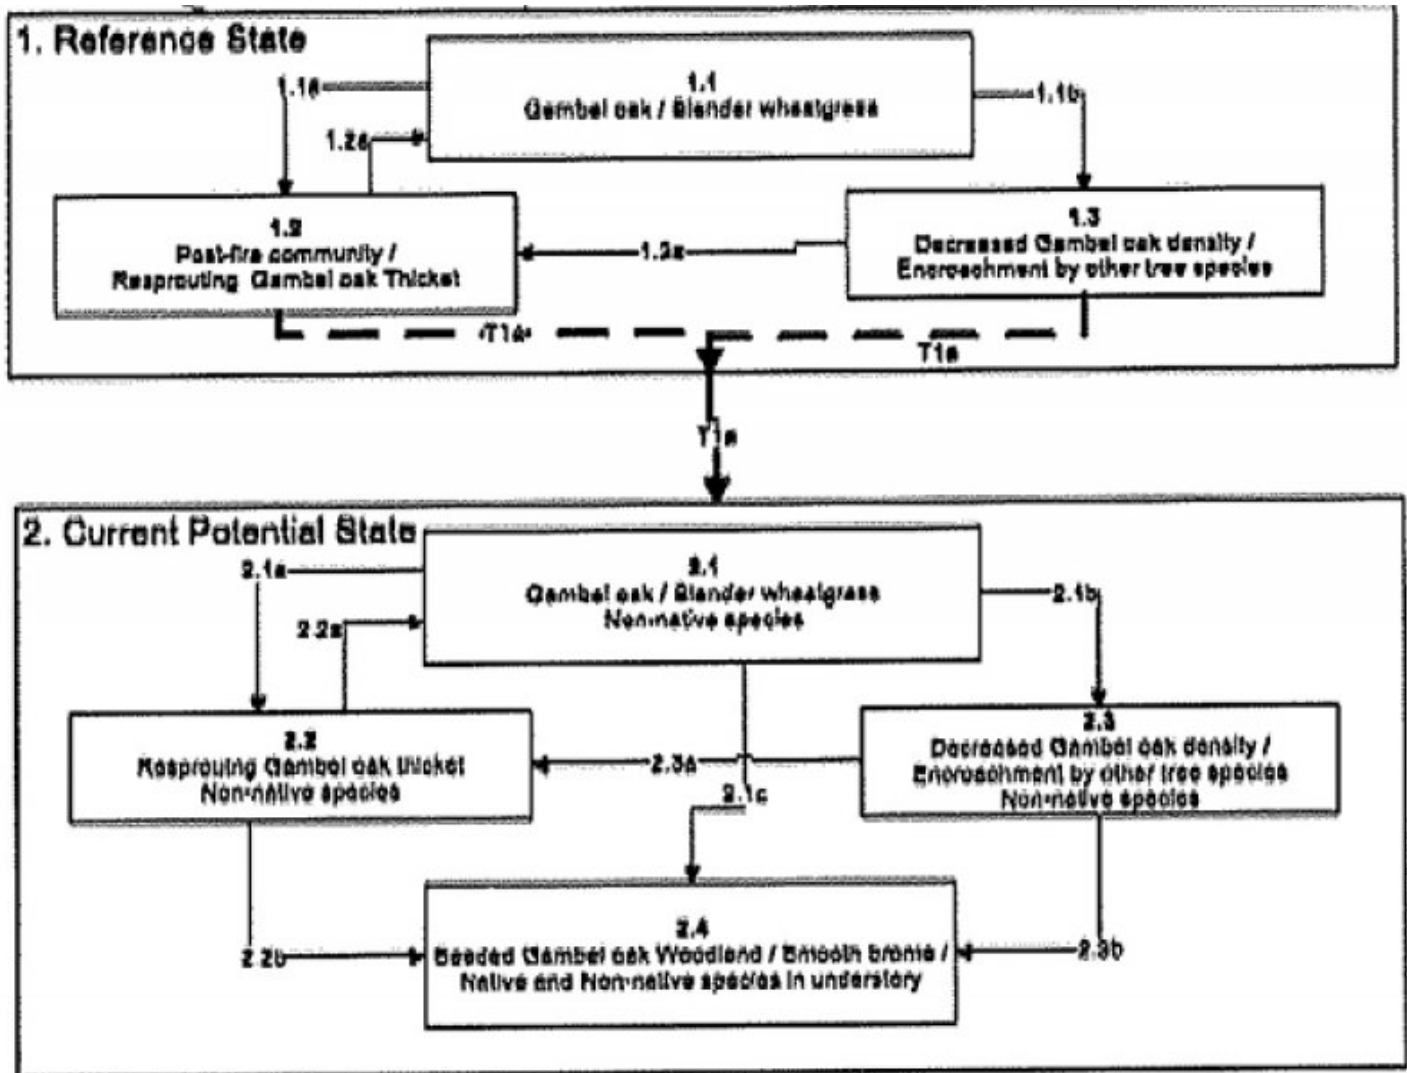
1. Reference State

1.1a

1.1
Gambel oak / Slender wheatgrass

1.1b

1.2a

1.2
Post-fire community /
Resprouting Gambel oak Thicket

1.3a

1.3
Decreased Gambel oak density /
Encroachment by other tree species

T1a

T1a

T1a

2. Current Potential State

2.1a

2.1
Gambel oak / Slender wheatgrass
Non-native species

2.1b

2.2a

2.2
Resprouting Gambel oak thicket
Non-native species

2.3a

2.1c

2.3
Decreased Gambel oak density /
Encroachment by other tree species
Non-native species

2.2b

2.4
Seeded Gambel oak Woodland / Smooth brome /
Native and Non-native species in understory

2.3b